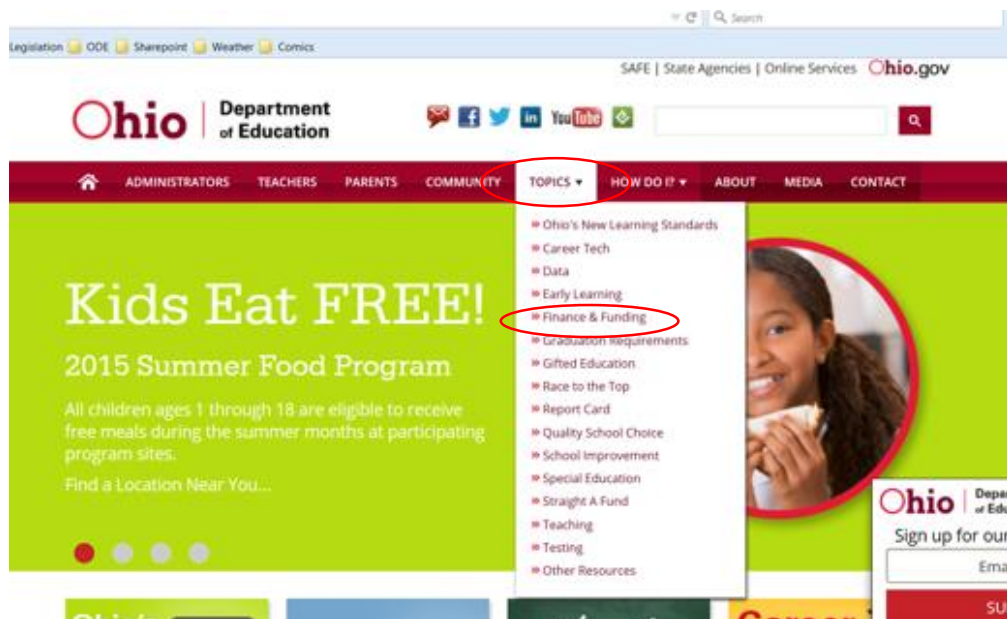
Search

Legislation ODE Sharepoint Weather Comics

SAFE | State Agencies | Online Services Ohio.gov

Ohio | Department of Education

ADMINISTRATORS TEACHERS PARENTS COMMUNITY TOPICS ▾ HOW DO I? ▾ ABOUT MEDIA CONTACT

Kids Eat FREE!

2015 Summer Food Program

All children ages 1 through 18 are eligible to receive free meals during the summer months at participating program sites.

Find a Location Near You...

» Ohio's New Learning Standards
» Career Tech
» Data
» Early Learning
» Finance & Funding
» Graduation Requirements
» Gifted Education
» Race to the Top
» Report Card
» Quality School Choice
» School Improvement
» Special Education
» Straight A Fund
» Teaching
» Testing
» Other Resources

Ohio | Depa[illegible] of Edu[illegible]

Sign up for our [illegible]

Ema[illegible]

SU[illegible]